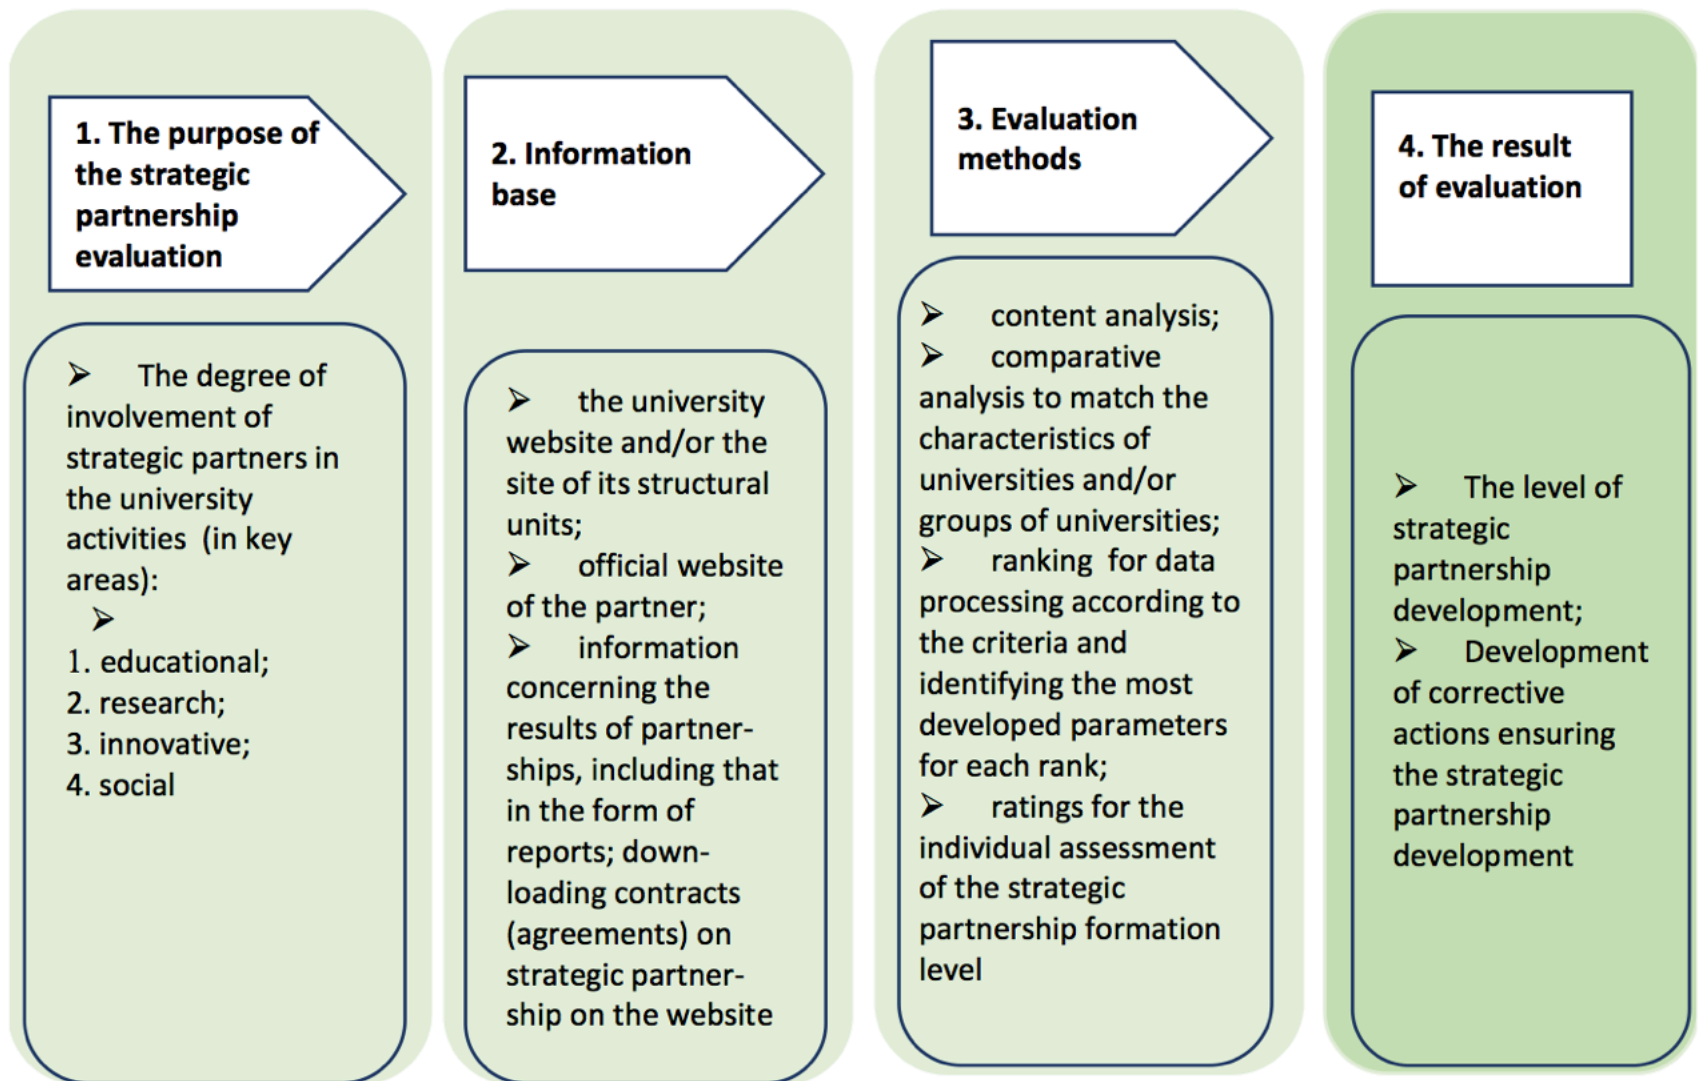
1. The purpose of the strategic partnership evaluation

➢ The degree of involvement of strategic partners in the university activities (in key areas):
➢
1. educational;
2. research;
3. innovative;
4. social

2. Information base

➢ the university website and/or the site of its structural units;
➢ official website of the partner;
➢ information concerning the results of partnerships, including that in the form of reports; downloading contracts (agreements) on strategic partnership on the website

3. Evaluation methods

➢ content analysis;
➢ comparative analysis to match the characteristics of universities and/or groups of universities;
➢ ranking for data processing according to the criteria and identifying the most developed parameters for each rank;
➢ ratings for the individual assessment of the strategic partnership formation level

4. The result of evaluation

➢ The level of strategic partnership development;
➢ Development of corrective actions ensuring the strategic partnership development